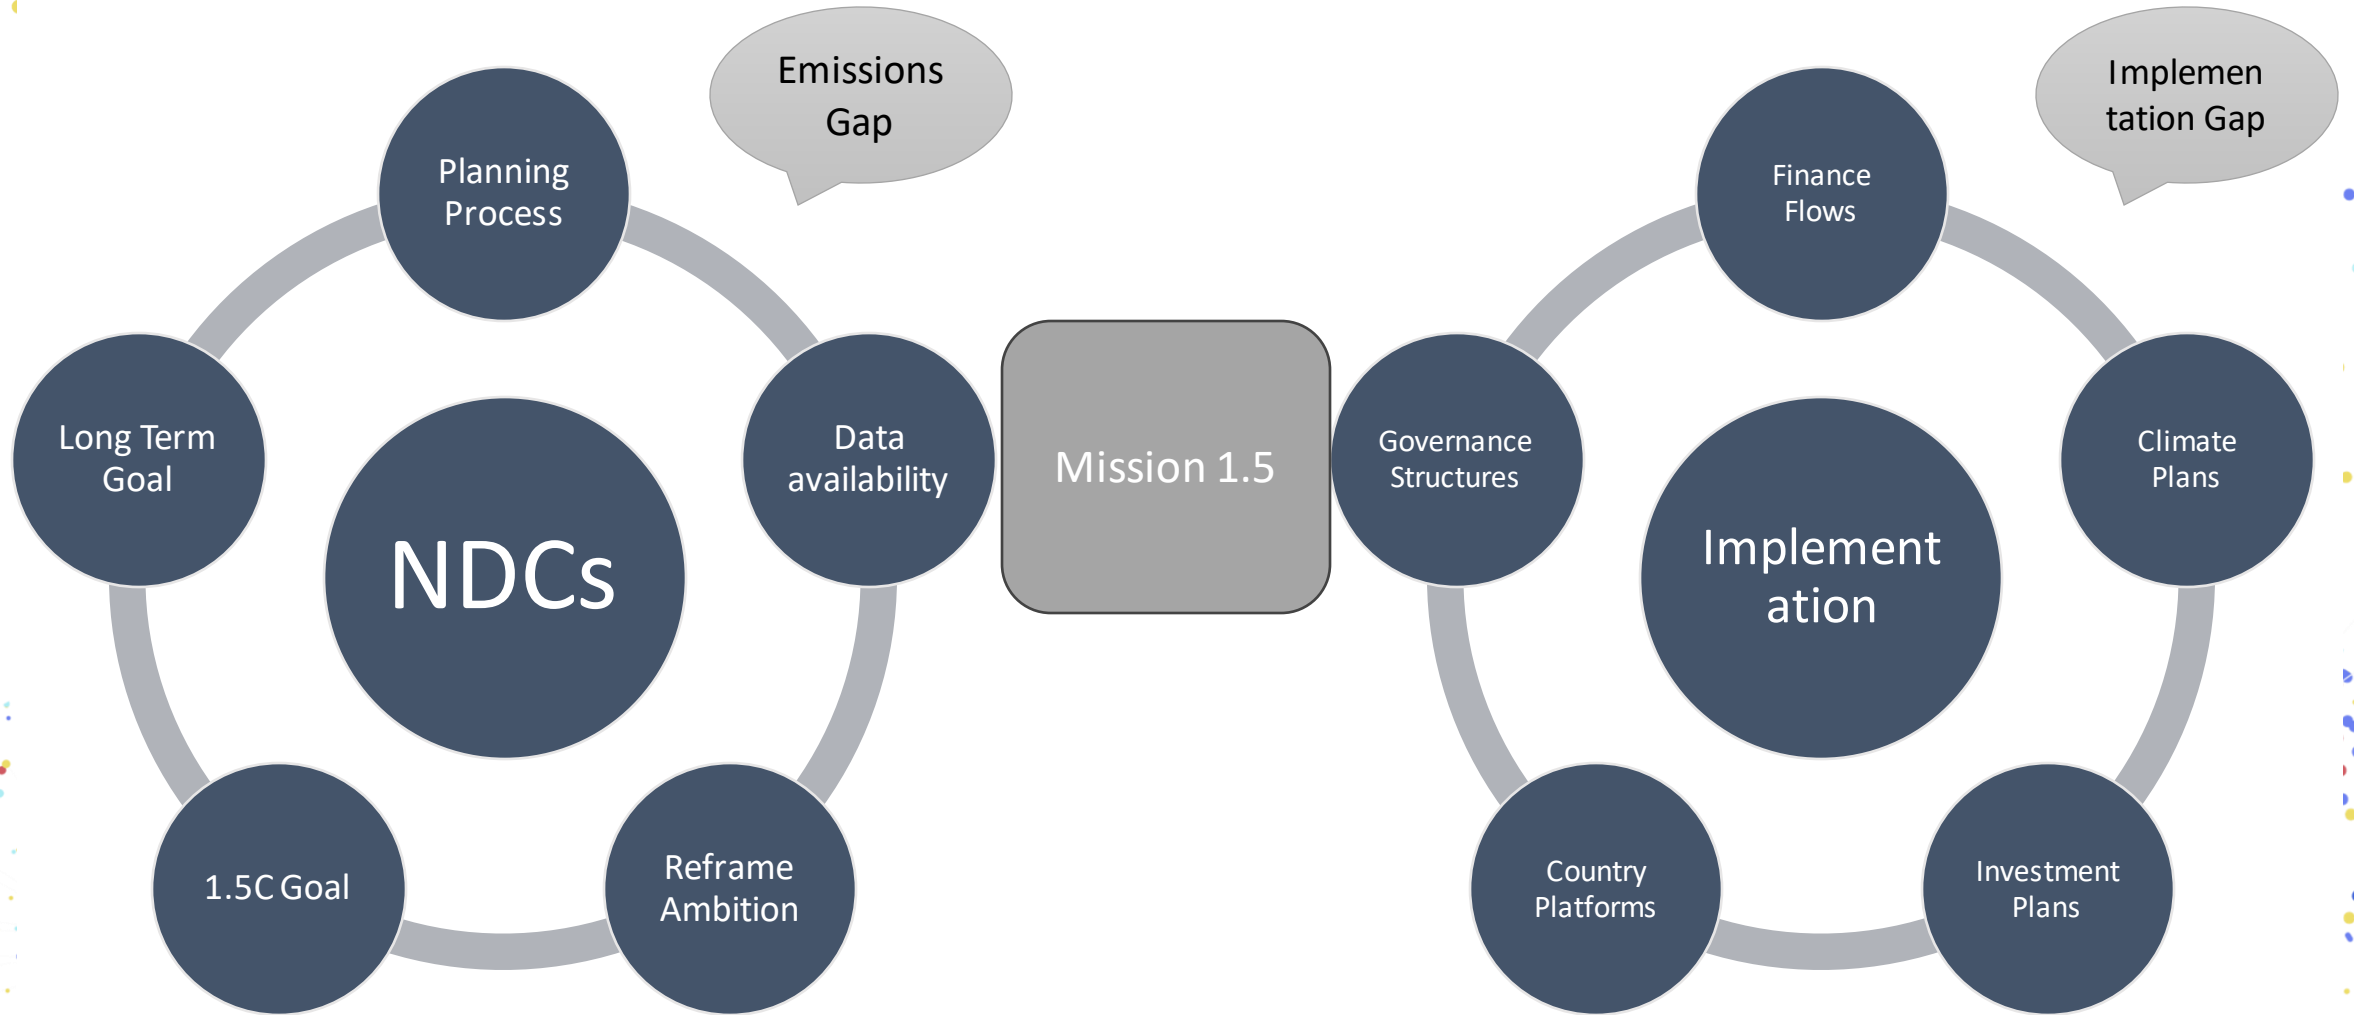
Emissions Gap

Planning Process

Long Term Goal

NDCs

Data availability

1.5C Goal

Reframe Ambition

Mission 1.5

Implementation Gap

Finance Flows

Governance Structures

Implement ation

Climate Plans

Country Platforms

Investment Plans